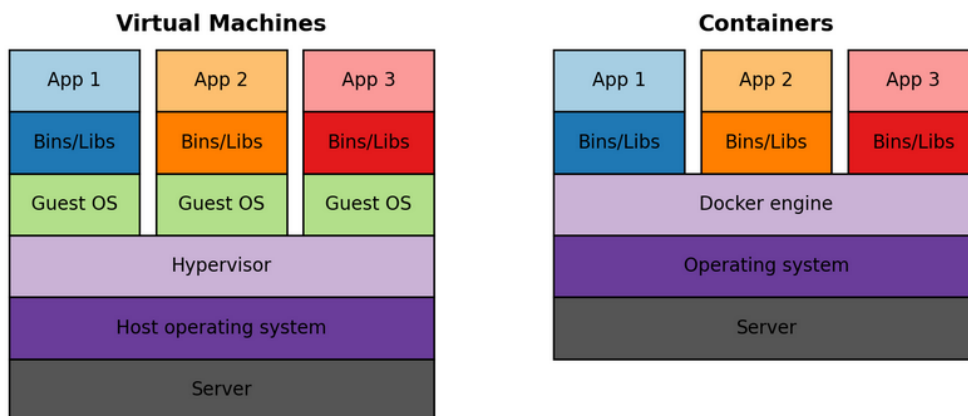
Virtual Machines

App 1
App 2
App 3
Bins/Libs
Bins/Libs
Bins/Libs
Guest OS
Guest OS
Guest OS
Hypervisor
Host operating system
Server

Containers

App 1
App 2
App 3
Bins/Libs
Bins/Libs
Bins/Libs
Docker engine
Operating system
Server